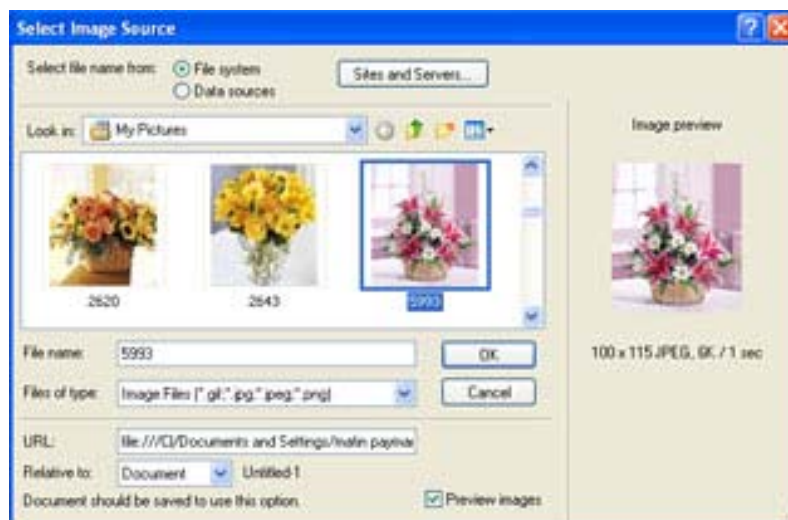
Select Image Source

Select file name from: File system

Data sources

Sites and Servers...

Look in: My Pictures

Image preview

2620

2643

5993

100 x 115 JPEG, 6K / 1 sec

File name: 5993

OK

Files of type: Image Files (*.gif;*.jpg;*.jpeg;*.png)

Cancel

URL: file:///C|/Documents and Settings/matin payvar

Relative to: Document Untitled-1

Document should be saved to use this option.

Preview images